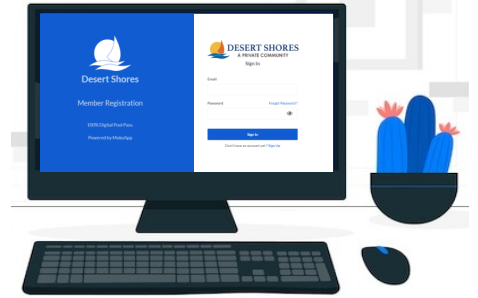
Desert Shores

Member Registration

DSTR Digital Pool Pass

Powered by MobiApp

DESERT SHORES
A PRIVATE COMMUNITY

Sign In

Email

Password

Forgot Password?

Sign In

Don't have an account yet? Sign Up